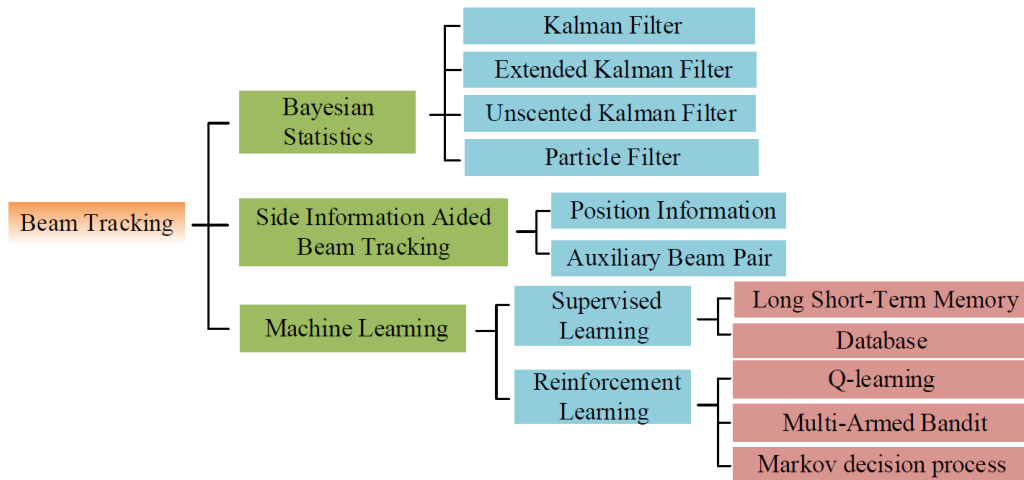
Beam Tracking

Bayesian Statistics

Kalman Filter

Extended Kalman Filter

Unscented Kalman Filter

Particle Filter

Side Information Aided Beam Tracking

Position Information

Auxiliary Beam Pair

Machine Learning

Supervised Learning

Long Short-Term Memory

Database

Reinforcement Learning

Q-learning

Multi-Armed Bandit

Markov decision process